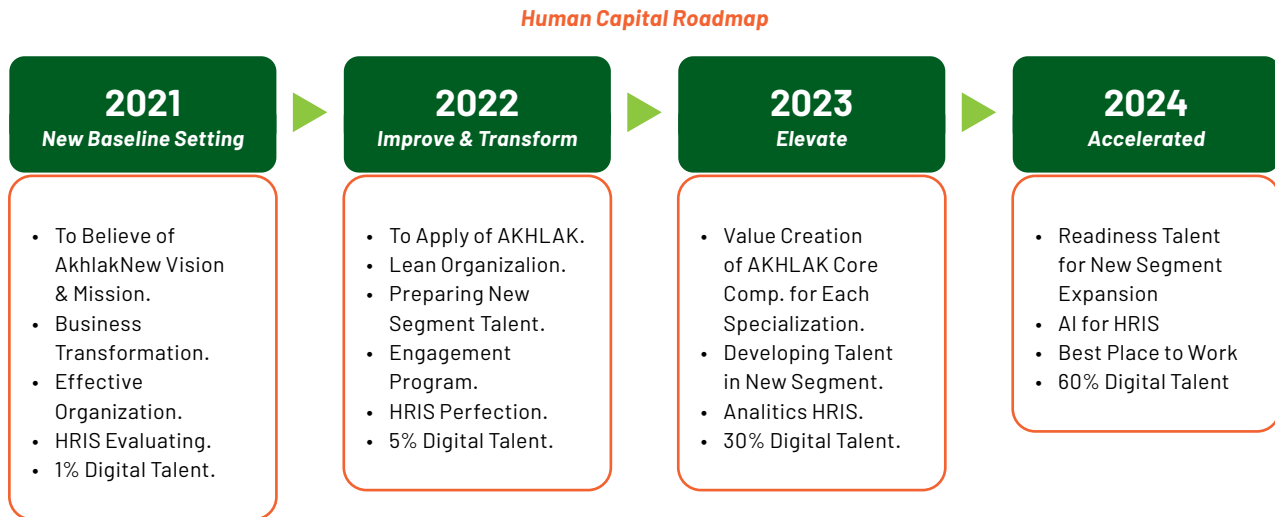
Human Capital Roadmap

2021
New Baseline Setting

- To Believe of AkhlakNew Vision & Mission.
- Business Transformation.
- Effective Organization.
- HRIS Evaluating.
- 1% Digital Talent.

2022
Improve & Transform

- To Apply of AKHLAK.
- Lean Organizalion.
- Preparing New Segment Talent.
- Engagement Program.
- HRIS Perfection.
- 5% Digital Talent.

2023
Elevate

- Value Creation of AKHLAK Core Comp. for Each Specialization.
- Developing Talent in New Segment.
- Analitics HRIS.
- 30% Digital Talent.

2024
Accelerated

- Readiness Talent for New Segment Expansion
- AI for HRIS
- Best Place to Work
- 60% Digital Talent